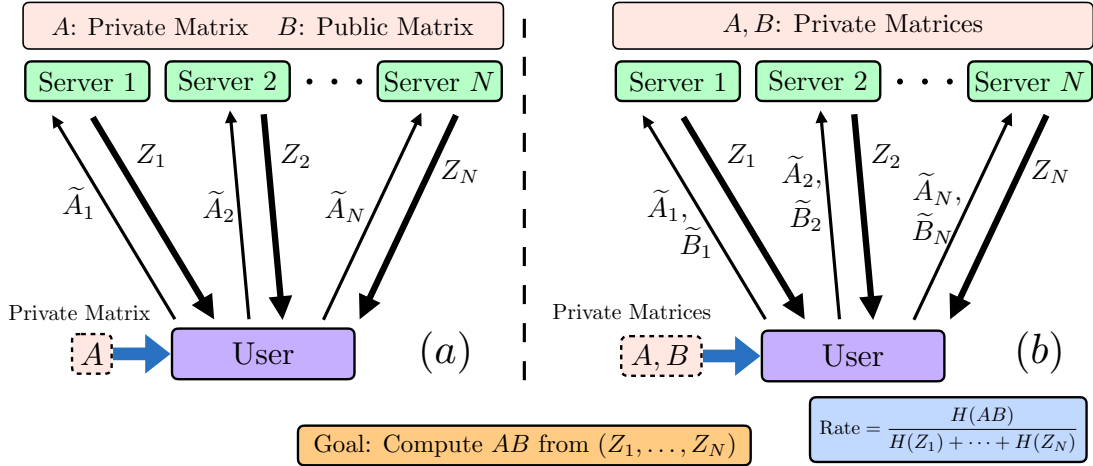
$A$: Private Matrix $B$: Public Matrix

Server 1 Server 2 $\cdots$ Server $N$

$Z_1$ $Z_2$ $Z_N$

$\widetilde{A}_1$ $\widetilde{A}_2$ $\widetilde{A}_N$

Private Matrix

$A$

User

$(a)$

$A, B$: Private Matrices

Server 1 Server 2 $\cdots$ Server $N$

$Z_1$ $Z_2$ $Z_N$

$\widetilde{A}_1$, $\widetilde{B}_1$ $\widetilde{A}_2$, $\widetilde{B}_2$ $\widetilde{A}_N$, $\widetilde{B}_N$

Private Matrices

$A, B$

User

$(b)$

Goal: Compute $AB$ from $(Z_1, \ldots, Z_N)$

Rate $= \frac{H(AB)}{H(Z_1) + \cdots + H(Z_N)}$